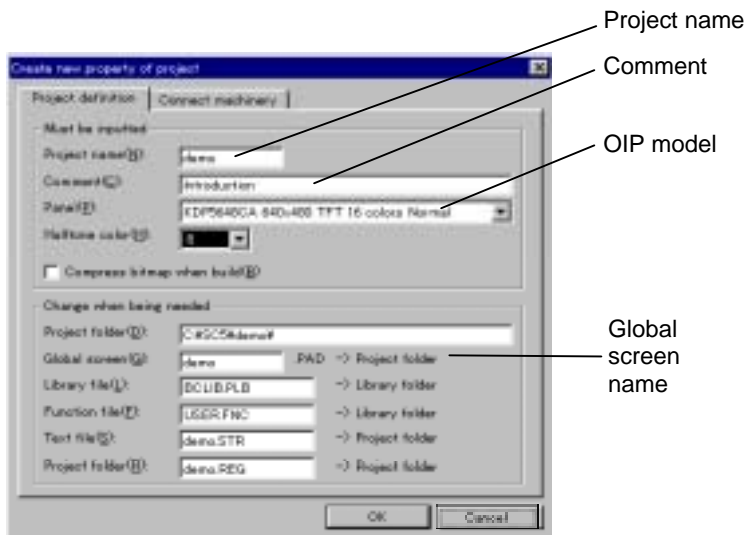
Project name

Comment

OIP model

Create new property of project

Project definition | Connect machinery

Must be inputted

Project name(N): demo

Comment(C): Introduction

Panel(P): KDP5648GA 640x480 TFT 16 colors Normal

Halftone color(H): 8

Compress bitmap when build(B)

Change when being needed

Project folder(D): C:¥SC5¥demo¥

Global screen(G): demo PAD -> Project folder

Library file(L): DOLIB.PLB -> Library folder

Function file(F): USER.FNC -> Library folder

Text file(S): demo.STR -> Project folder

Project folder(R): demo.REG -> Project folder

OK

Cancel

Global screen name